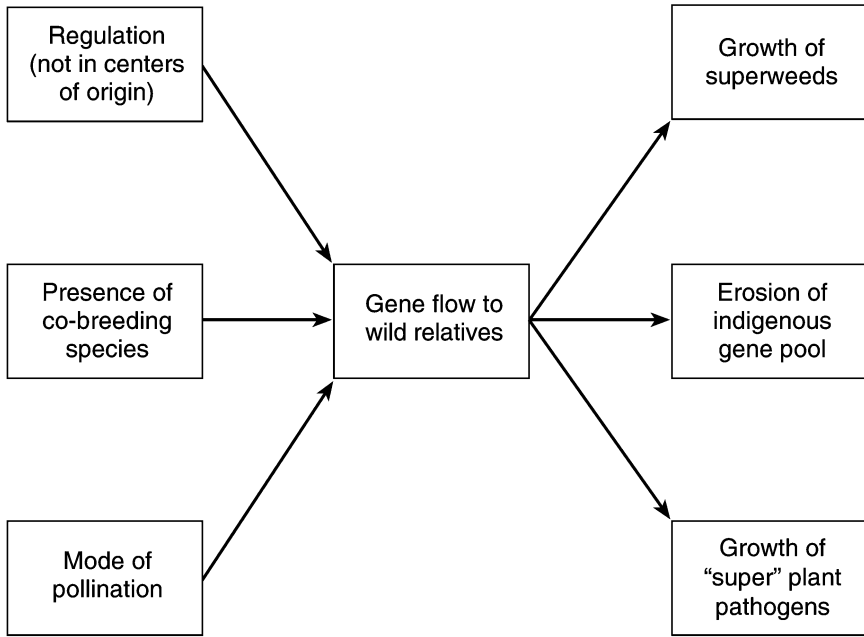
Regulation (not in centers of origin)

Presence of co-breeding species

Mode of pollination

Gene flow to wild relatives

Growth of superweeds

Erosion of indigenous gene pool

Growth of "super" plant pathogens